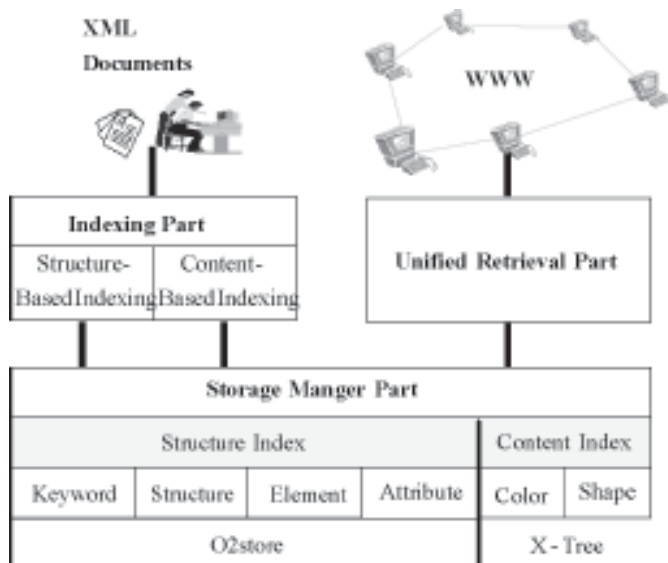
XML Documents

WWW

Indexing Part

Structure-Based Indexing

Content-Based Indexing

Unified Retrieval Part

Storage Manger Part

Structure Index

Content Index

Keyword

Structure

Element

Attribute

Color

Shape

O2store

X - Tree